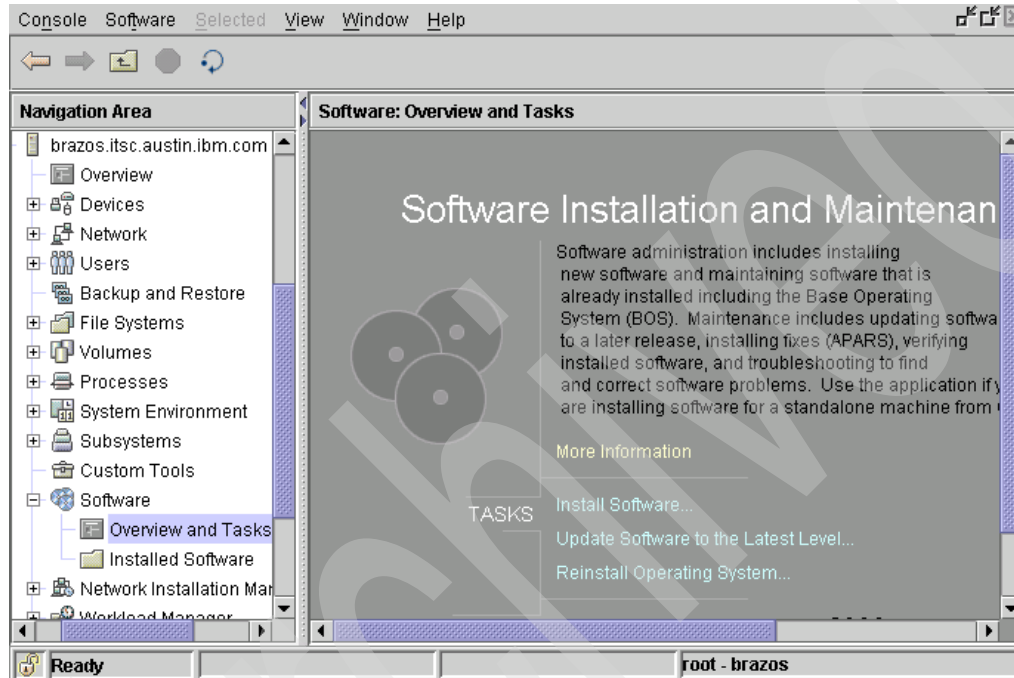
Console Software Selected View Window Help

Navigation Area

brazos.itsc.austin.ibm.com
Overview
Devices
Network
Users
Backup and Restore
File Systems
Volumes
Processes
System Environment
Subsystems
Custom Tools
Software
Overview and Tasks
Installed Software
Network Installation Ma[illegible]
Workload Manager

Software: Overview and Tasks

Software Installation and Maintenan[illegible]

Software administration includes installing new software and maintaining software that is already installed including the Base Operating System (BOS). Maintenance includes updating softwa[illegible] to a later release, installing fixes (APARS), verifying installed software, and troubleshooting to find and correct software problems. Use the application if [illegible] are installing software for a standalone machine from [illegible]

More Information

TASKS

Install Software...
Update Software to the Latest Level...
Reinstall Operating System...

Ready

root - brazos